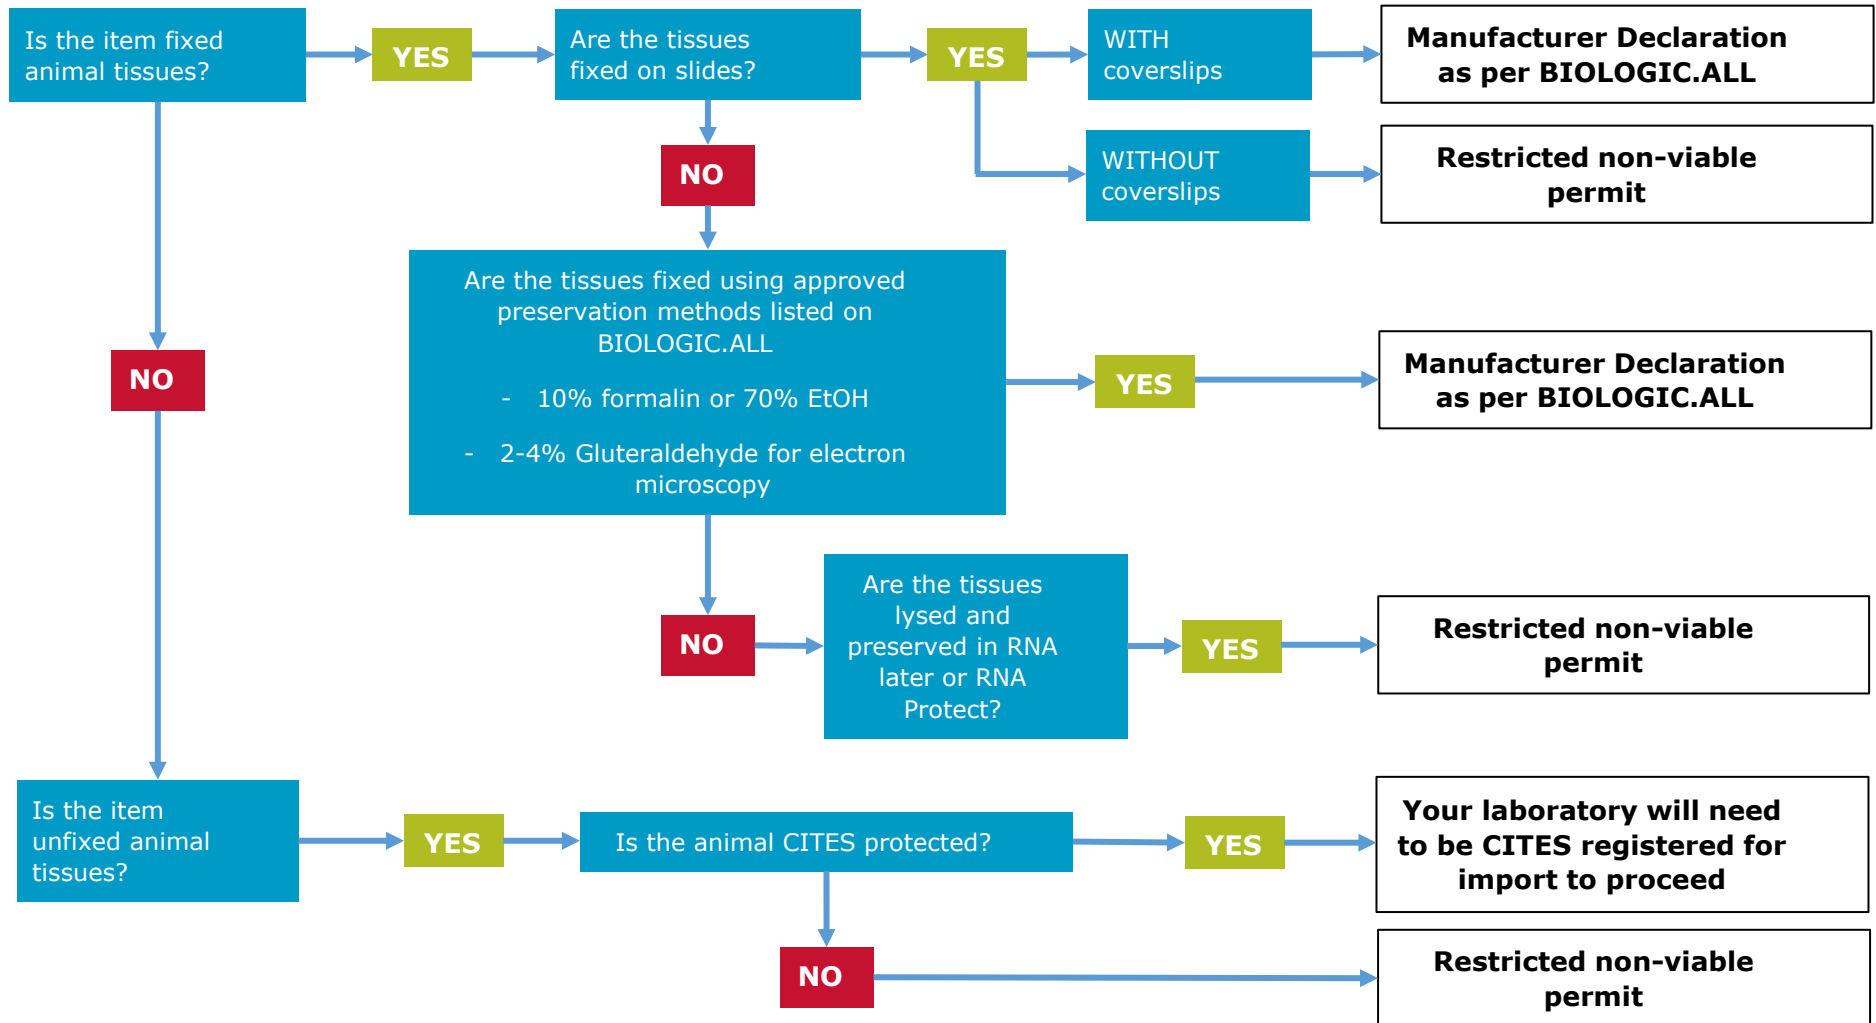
Is the item fixed animal tissues?

YES

Are the tissues fixed on slides?

YES

WITH coverslips

Manufacturer Declaration as per BIOLOGIC.ALL

WITHOUT coverslips

Restricted non-viable permit

NO

Are the tissues fixed using approved preservation methods listed on BIOLOGIC.ALL

- 10% formalin or 70% EtOH

- 2-4% Gluteraldehyde for electron microscopy

YES

Manufacturer Declaration as per BIOLOGIC.ALL

NO

NO

Are the tissues lysed and preserved in RNA later or RNA Protect?

YES

Restricted non-viable permit

Is the item unfixed animal tissues?

YES

Is the animal CITES protected?

YES

Your laboratory will need to be CITES registered for import to proceed

NO

Restricted non-viable permit